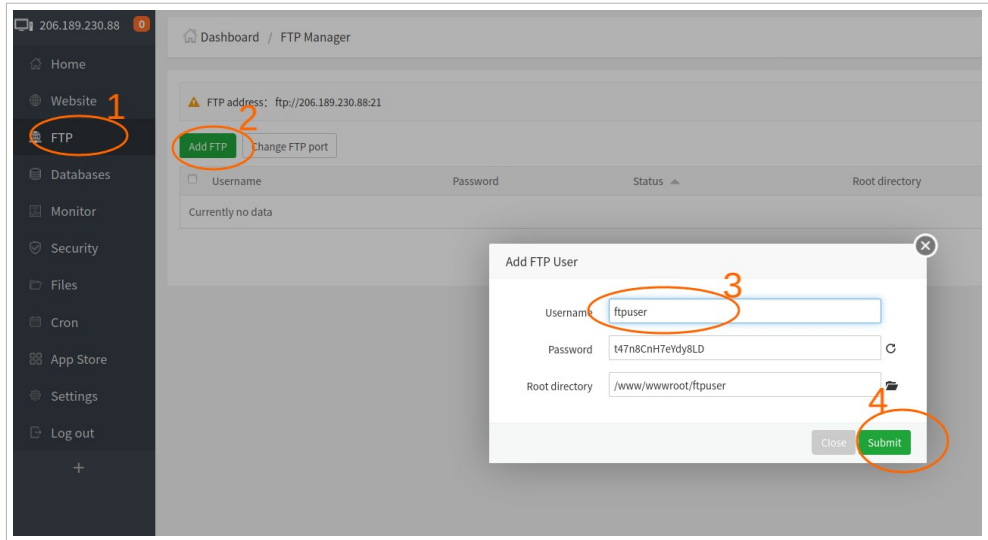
206.189.230.88 0

Home
Website
FTP
Databases
Monitor
Security
Files
Cron
App Store
Settings
Log out
+

1

Dashboard / FTP Manager

FTP address: ftp://206.189.230.88:21

2

Add FTP
Change FTP port

| Username | Password | Status | Root directory |
|---|---|---|---|
| Currently no data | | | |

Add FTP User

3

Username ftpuser
Password t47n8CnH7eYdy8LD
Root directory /www/wwwroot/ftpuser

4

Close
Submit